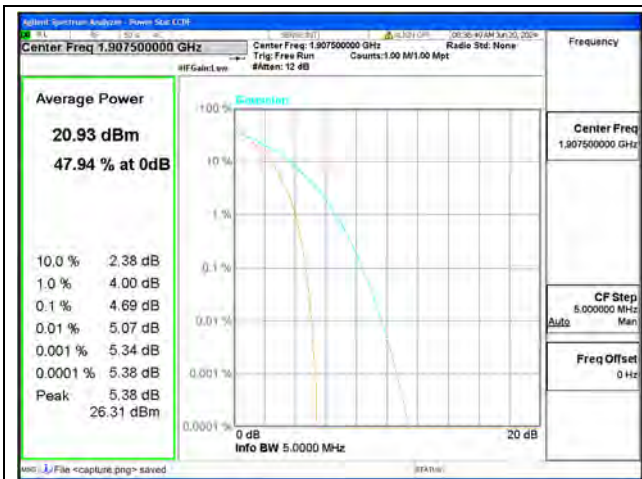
Agilent Spectrum Analyzer - Power Stat CCDF

RL | 50 Ω AC | SENSE:INT | ALIGN OFF | 08:36:40 AM Jun 20, 20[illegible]

Center Freq 1.907500000 GHz

Center Freq: 1.907500000 GHz
Trig: Free Run
#Atten: 12 dB

Counts:1.00 M/1.00 Mpt

Radio Std: None

#IFGain:Low

Frequency

Average Power

20.93 dBm

47.94 % at 0dB

| | |
|---|---|
| 10.0 % | 2.38 dB |
| 1.0 % | 4.00 dB |
| 0.1 % | 4.69 dB |
| 0.01 % | 5.07 dB |
| 0.001 % | 5.34 dB |
| 0.0001 % | 5.38 dB |
| Peak | 5.38 dB |
| | 26.31 dBm |

Gaussian

100 %

10 %

1 %

0.1 %

0.01 %

0.001 %

0.0001 %

0 dB

20 dB

Info BW 5.0000 MHz

Center Freq
1.907500000 GHz

CF Step
5.000000 MHz
Auto Man

Freq Offset
0 Hz

MSG File <capture.png> saved

STATUS